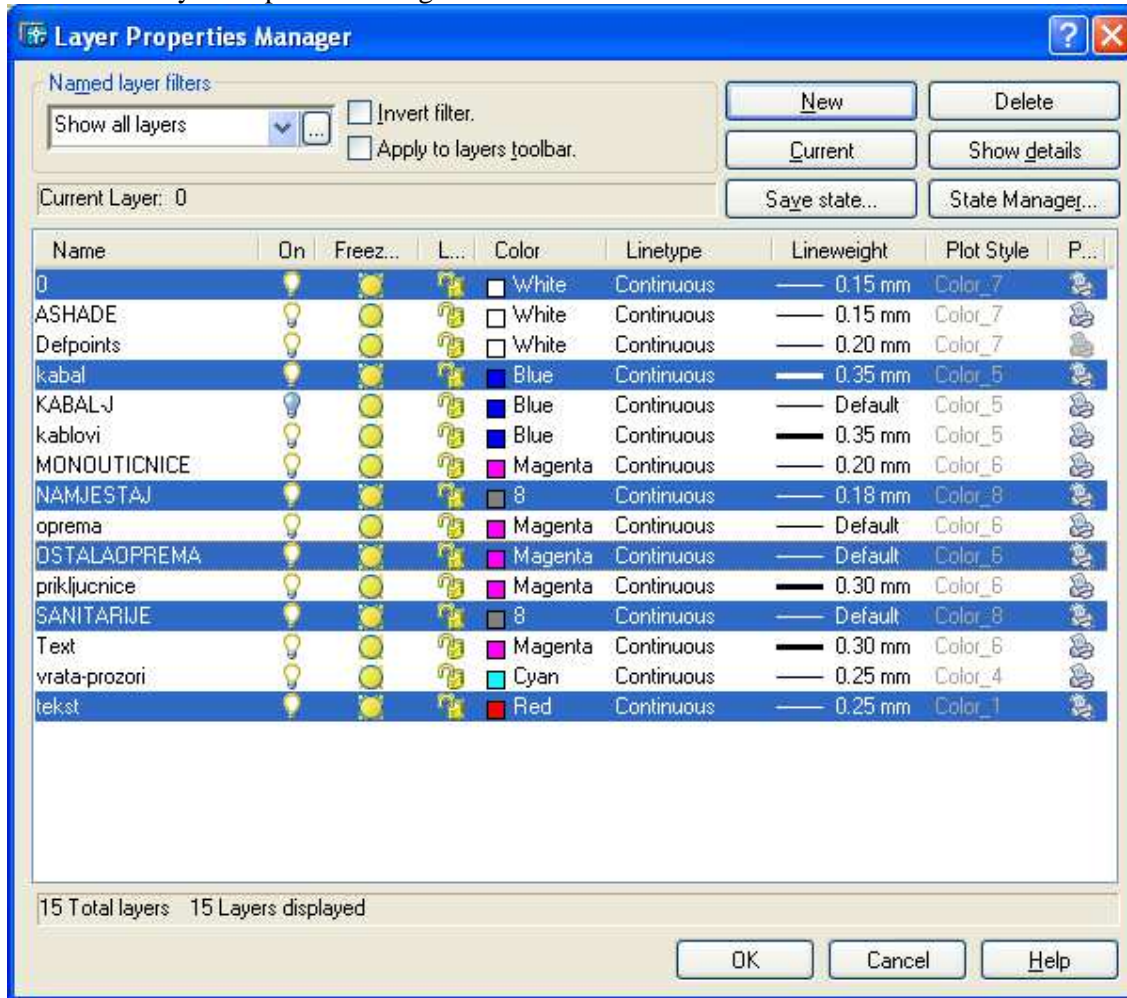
Layer Properties Manager

Named layer filters
Show all layers
Invert filter.
Apply to layers toolbar.

New
Delete
Current
Show details
Save state...
State Manager...

Current Layer: 0

| Name | On | Freez... | L... | Color | Linetype | Lineweight | Plot Style | P... |
|---|---|---|---|---|---|---|---|---|
| 0 | | | | White | Continuous | 0.15 mm | Color_7 | |
| ASHADE | | | | White | Continuous | 0.15 mm | Color_7 | |
| Defpoints | | | | White | Continuous | 0.20 mm | Color_7 | |
| kabal | | | | Blue | Continuous | 0.35 mm | Color_5 | |
| KABAL-J | | | | Blue | Continuous | Default | Color_5 | |
| kablovi | | | | Blue | Continuous | 0.35 mm | Color_5 | |
| MONOUTICNICE | | | | Magenta | Continuous | 0.20 mm | Color_6 | |
| NAMJESTAJ | | | | 8 | Continuous | 0.18 mm | Color_8 | |
| oprema | | | | Magenta | Continuous | Default | Color_6 | |
| OSTALAOPREMA | | | | Magenta | Continuous | Default | Color_6 | |
| prikljucnice | | | | Magenta | Continuous | 0.30 mm | Color_6 | |
| SANITARIJE | | | | 8 | Continuous | Default | Color_8 | |
| Text | | | | Magenta | Continuous | 0.30 mm | Color_6 | |
| vrata-prozori | | | | Cyan | Continuous | 0.25 mm | Color_4 | |
| tekst | | | | Red | Continuous | 0.25 mm | Color_1 | |

15 Total layers 15 Layers displayed

OK
Cancel
Help